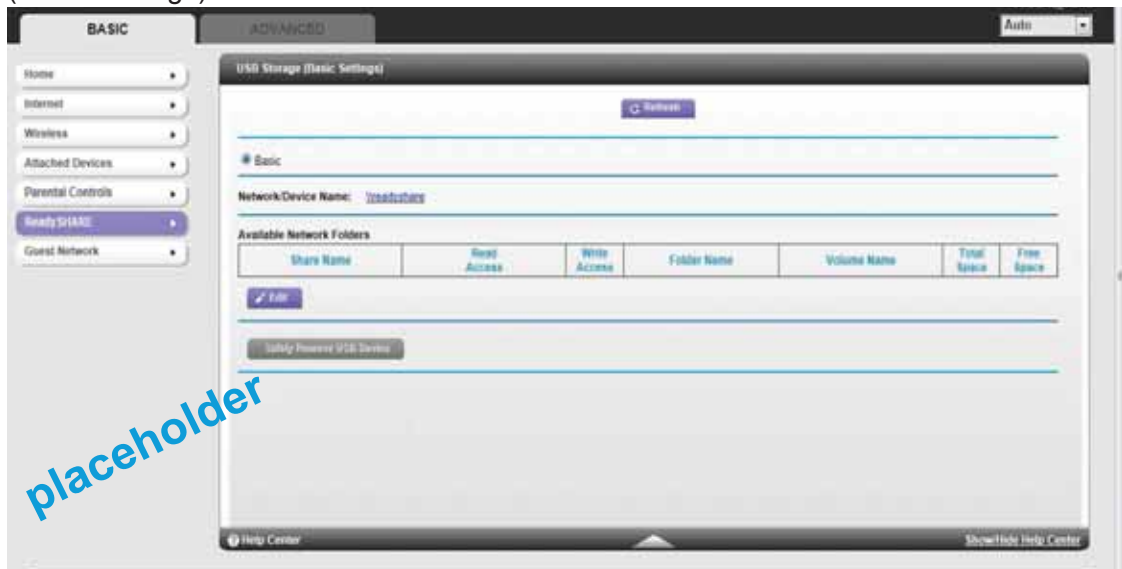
BASIC

ADVANCED

Auto

Home

Internet

Wireless

Attached Devices

Parental Controls

ReadySHARE

Guest Network

USB Storage (Basic Settings)

Refresh

Basic

Network/Device Name: \\readyshare

Available Network Folders

| Share Name | Read Access | Write Access | Folder Name | Volume Name | Total Space | Free Space |
|---|---|---|---|---|---|---|

Edit

Safely Remove USB Device

placeholder

Help Center

Show/Hide Help Center